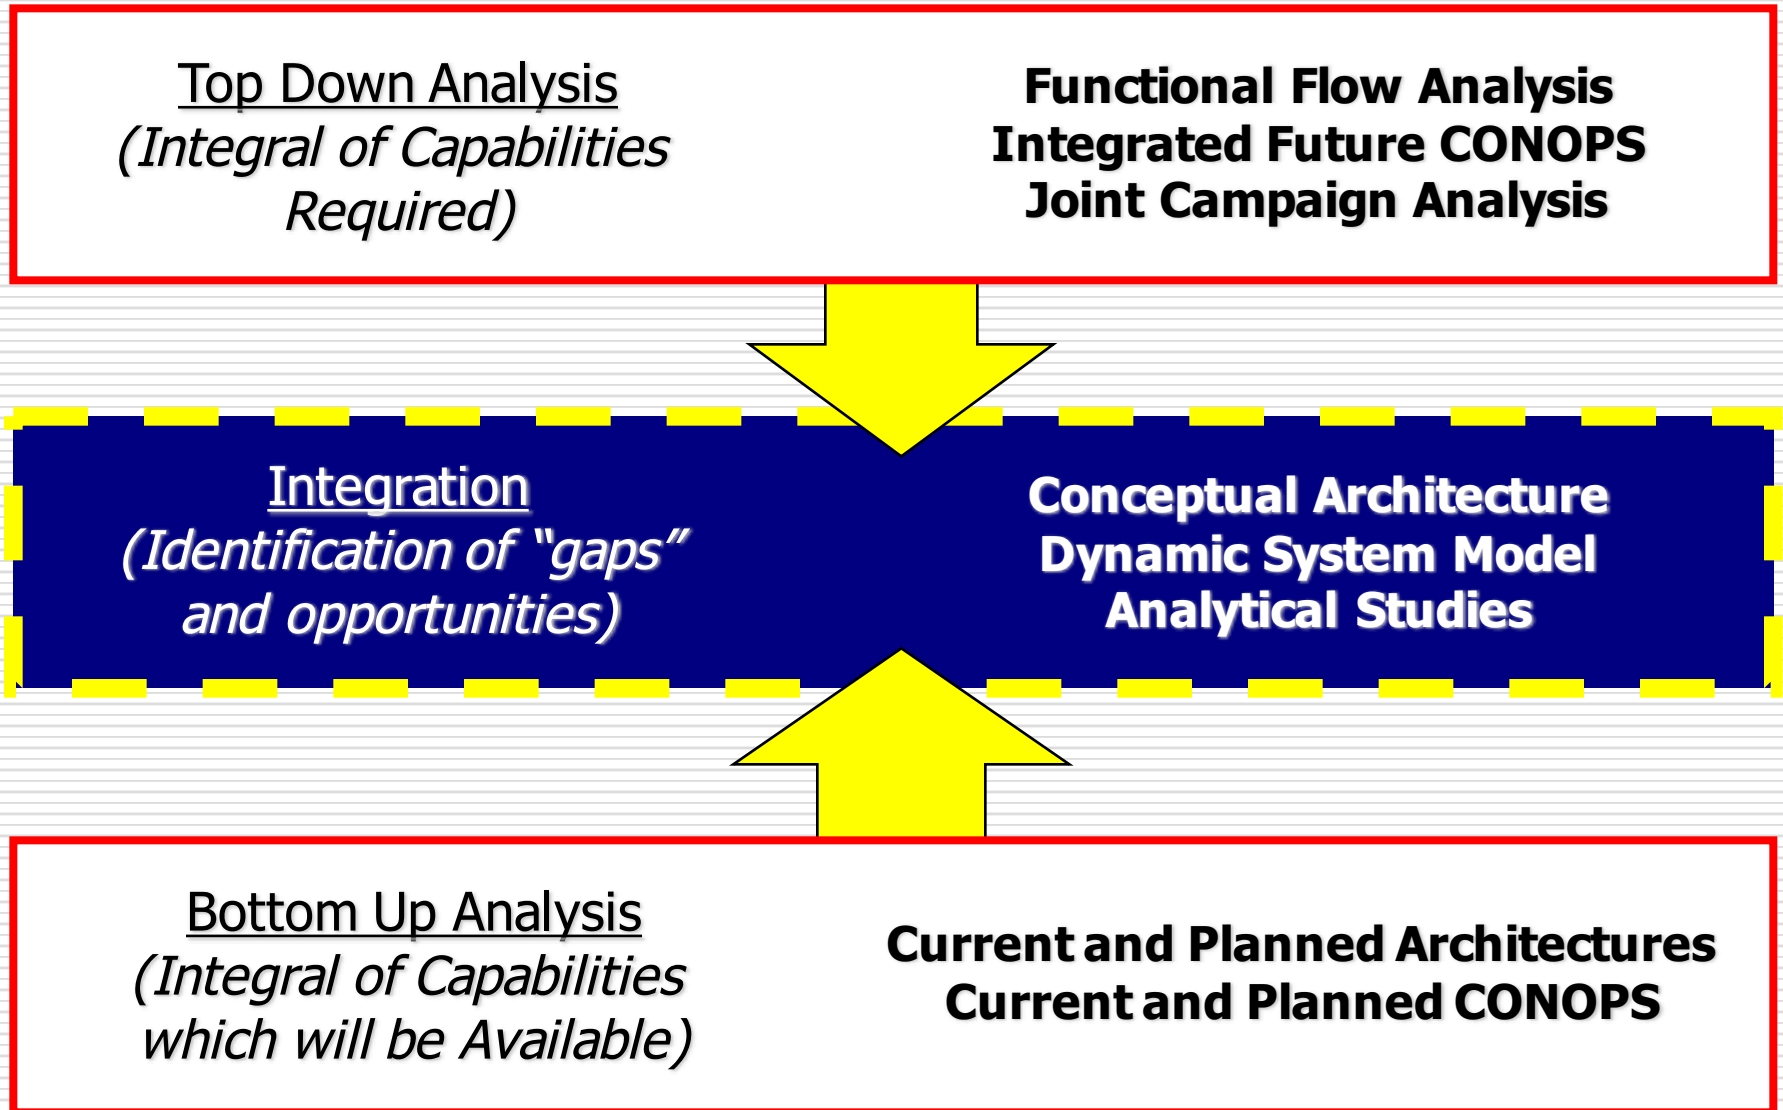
Top Down Analysis
(Integral of Capabilities Required)

Functional Flow Analysis
Integrated Future CONOPS
Joint Campaign Analysis

Integration
(Identification of "gaps" and opportunities)

Conceptual Architecture
Dynamic System Model
Analytical Studies

Bottom Up Analysis
(Integral of Capabilities which will be Available)

Current and Planned Architectures
Current and Planned CONOPS